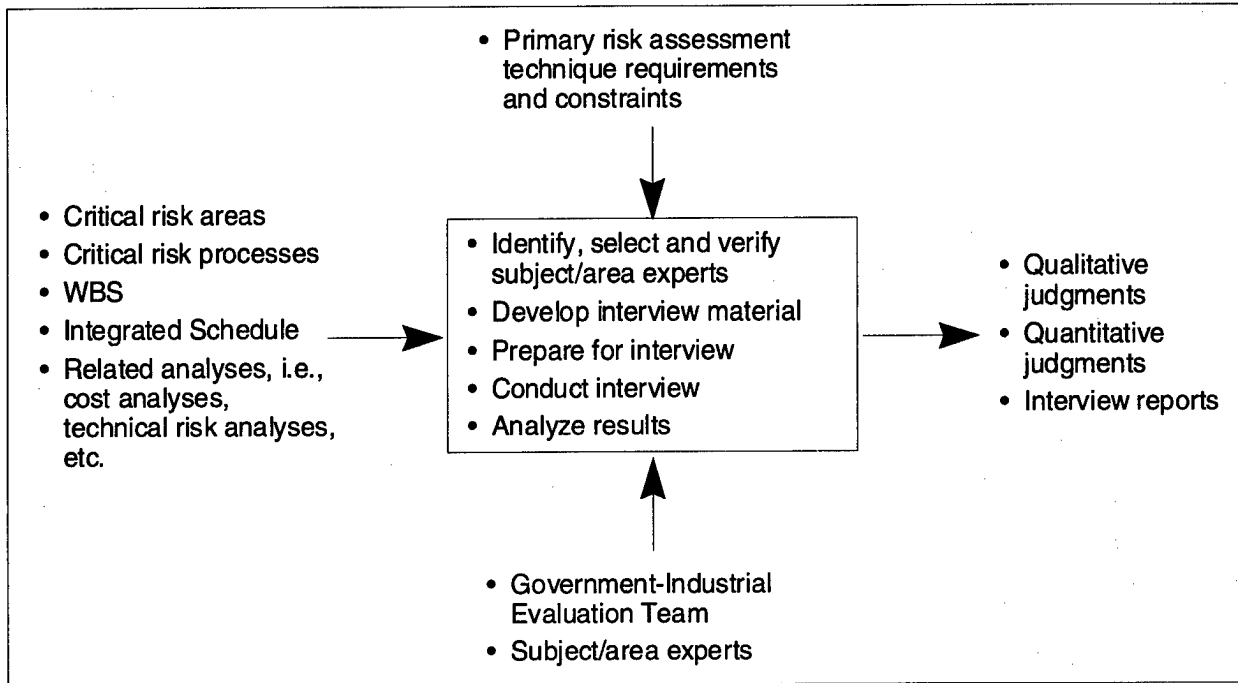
• Primary risk assessment technique requirements and constraints

• Critical risk areas
• Critical risk processes
• WBS
• Integrated Schedule
• Related analyses, i.e., cost analyses, technical risk analyses, etc.

• Identify, select and verify subject/area experts
• Develop interview material
• Prepare for interview
• Conduct interview
• Analyze results

• Qualitative judgments
• Quantitative judgments
• Interview reports

• Government-Industrial Evaluation Team
• Subject/area experts